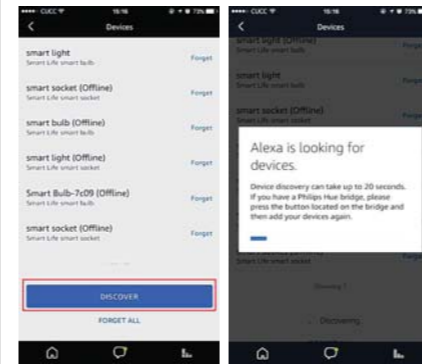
•••• CUCC 15:16 73%

Devices

smart light
Smart Life smart bulb
Forget

smart socket (Offline)
Smart Life smart socket
Forget

smart bulb (Offline)
Smart Life smart bulb
Forget

smart light (Offline)
Smart Life smart bulb
Forget

Smart Bulb-7c09 (Offline)
Smart Life smart bulb
Forget

smart socket (Offline)
Smart Life smart socket
Forget

DISCOVER

FORGET ALL

•••• CUCC 15:16 73%

Devices

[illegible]
Forget

smart light
Smart Life smart bulb
Forget

smart socket (Offline)
Smart Life smart socket
Forget

Alexa is looking for devices.

Device discovery can take up to 20 seconds. If you have a Philips Hue bridge, please press the button located on the bridge and then add your devices again.

Smart Life smart socket
Forget

Discovering